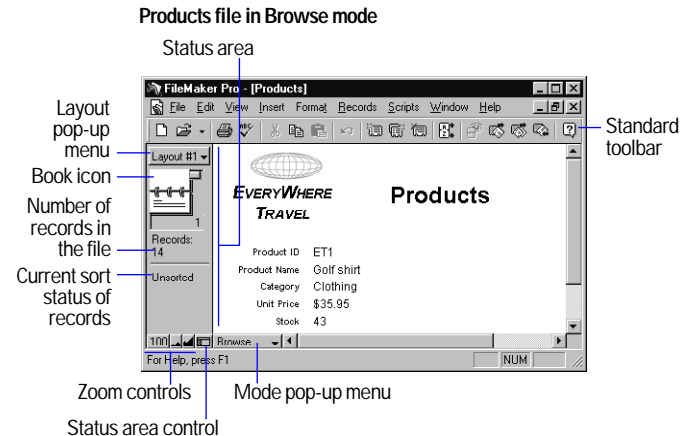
Products file in Browse mode

Status area

FileMaker Pro - [Products]

File Edit View Insert Format Records Scripts Window Help

Layout pop-up menu

Layout #1

Book icon

1

Number of records in the file

Records: 14

Current sort status of records

Unsorted

EVERYWHERE TRAVEL

Products

Product ID ET1
Product Name Golf shirt
Category Clothing
Unit Price $35.95
Stock 43

Standard toolbar

100

Browse

For Help, press F1

NUM

Zoom controls

Mode pop-up menu

Status area control